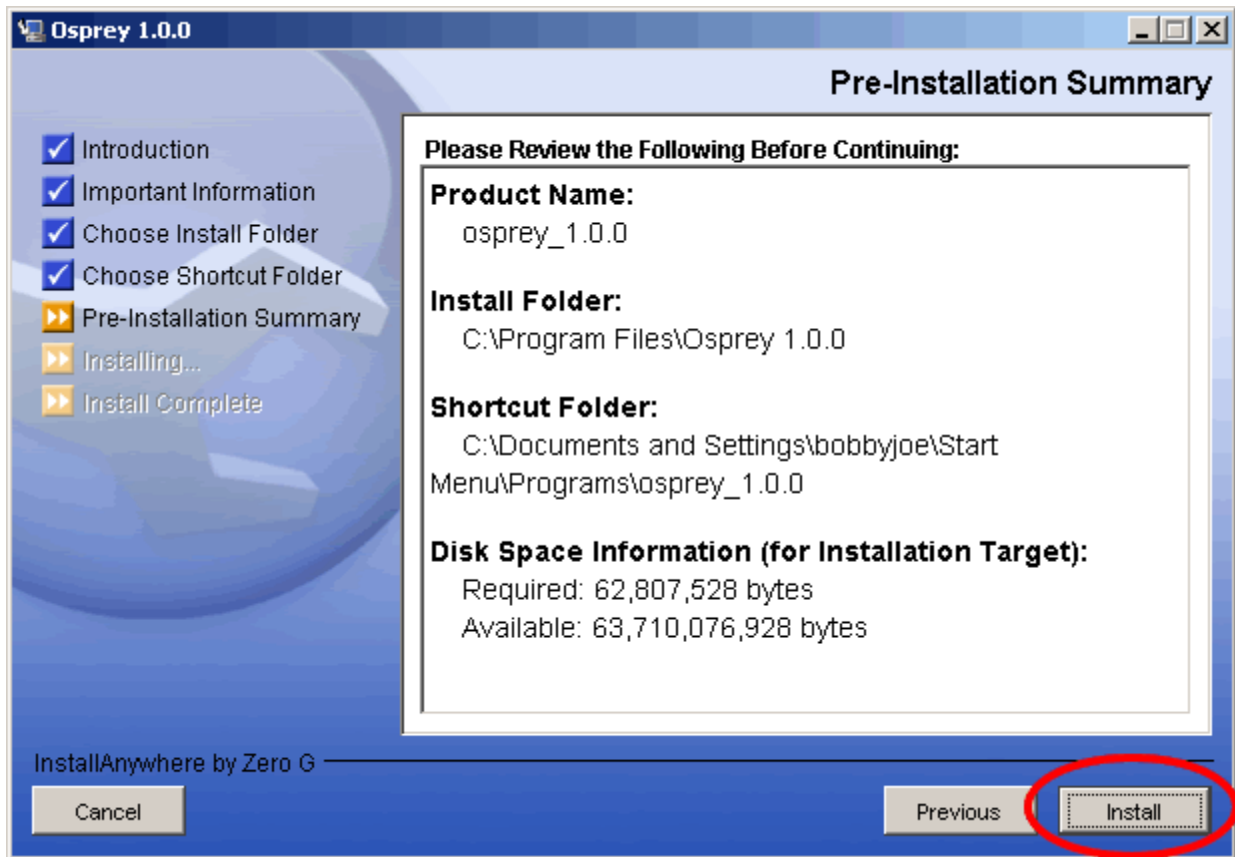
Osprey 1.0.0

Pre-Installation Summary

Introduction
Important Information
Choose Install Folder
Choose Shortcut Folder
Pre-Installation Summary
Installing...
Install Complete

Please Review the Following Before Continuing:

Product Name:
osprey_1.0.0

Install Folder:
C:\Program Files\Osprey 1.0.0

Shortcut Folder:
C:\Documents and Settings\bobbyjoe\Start Menu\Programs\osprey_1.0.0

Disk Space Information (for Installation Target):
Required: 62,807,528 bytes
Available: 63,710,076,928 bytes

InstallAnywhere by Zero G

Cancel

Previous

Install